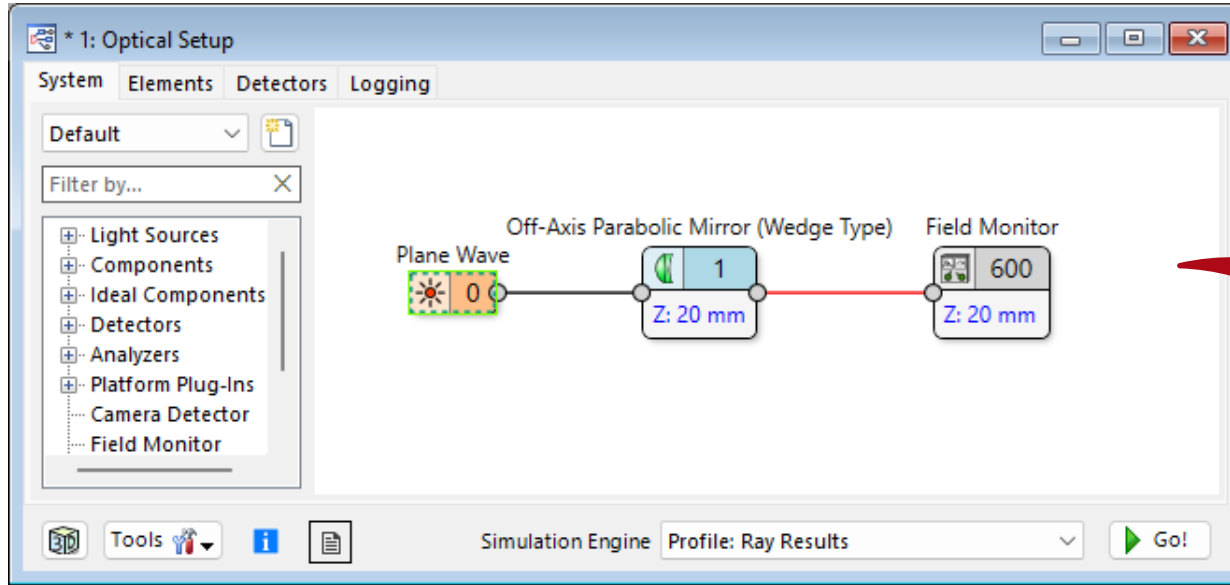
* 1: Optical Setup

System Elements Detectors Logging

Default

Filter by...

Light Sources
Components
Ideal Components
Detectors
Analyzers
Platform Plug-Ins
Camera Detector
Field Monitor

Plane Wave
0

Off-Axis Parabolic Mirror (Wedge Type)
1
Z: 20 mm

Field Monitor
600
Z: 20 mm

Tools

Simulation Engine Profile: Ray Results

Go!